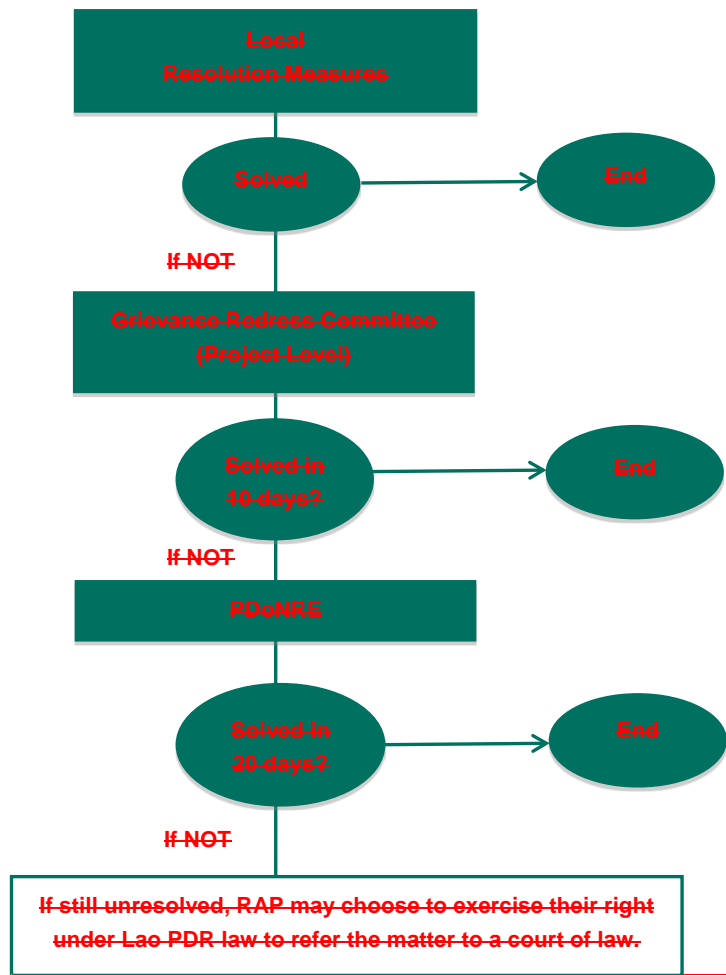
Local Resolution Measures

Solved

End

If NOT

Grievance Redress Committee (Project Level)

Solved in 10 days?

End

If NOT

PDoNRE

Solved in 20 days?

End

If NOT

If still unresolved, RAP may choose to exercise their right under Lao PDR law to refer the matter to a court of law.